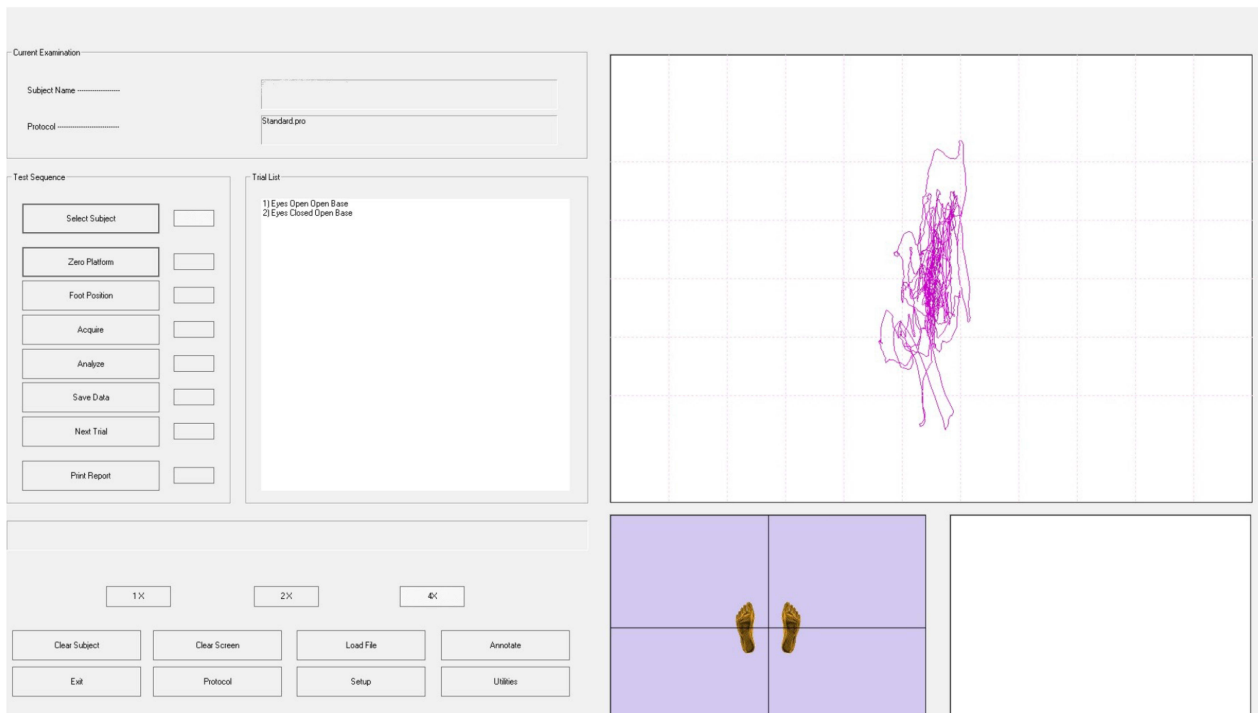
Current Examination

Subject Name ----------------

Protocol -------------------------

Standard.pro

Test Sequence

Trial List

Select Subject

1) Eyes Open Open Base
2) Eyes Closed Open Base

Zero Platform

Foot Position

Acquire

Analyze

Save Data

Next Trial

Print Report

1X

2X

4X

Clear Subject

Clear Screen

Load File

Annotate

Exit

Protocol

Setup

Utilities